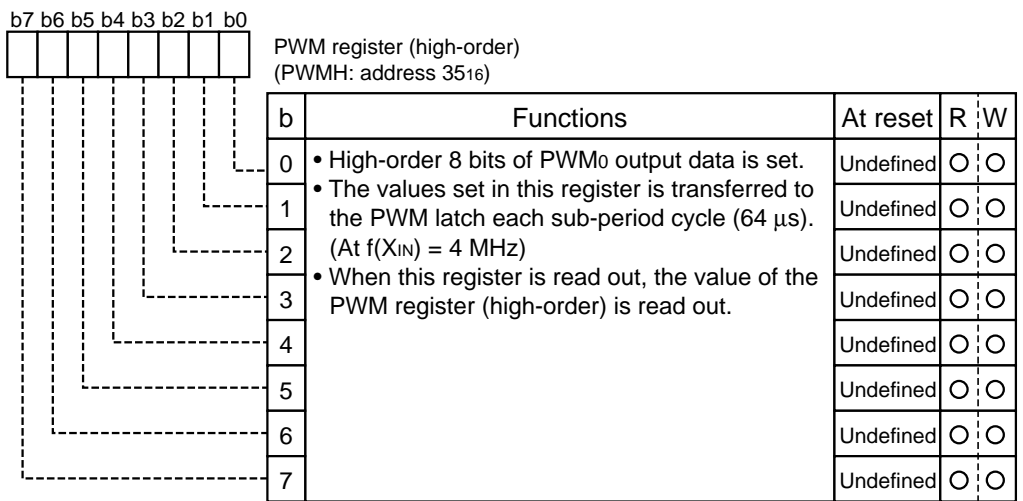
b7 b6 b5 b4 b3 b2 b1 b0

PWM register (high-order)
(PWMH: address $35_{16}$)

| b | Functions | At reset | R | W |
|---|---|---|---|---|
| 0 | • High-order 8 bits of $PWM_0$ output data is set. • The values set in this register is transferred to the PWM latch each sub-period cycle (64 μs). (At $f(X_{IN})$ = 4 MHz) • When this register is read out, the value of the PWM register (high-order) is read out. | Undefined | O | O |
| 1 | | Undefined | O | O |
| 2 | | Undefined | O | O |
| 3 | | Undefined | O | O |
| 4 | | Undefined | O | O |
| 5 | | Undefined | O | O |
| 6 | | Undefined | O | O |
| 7 | | Undefined | O | O |